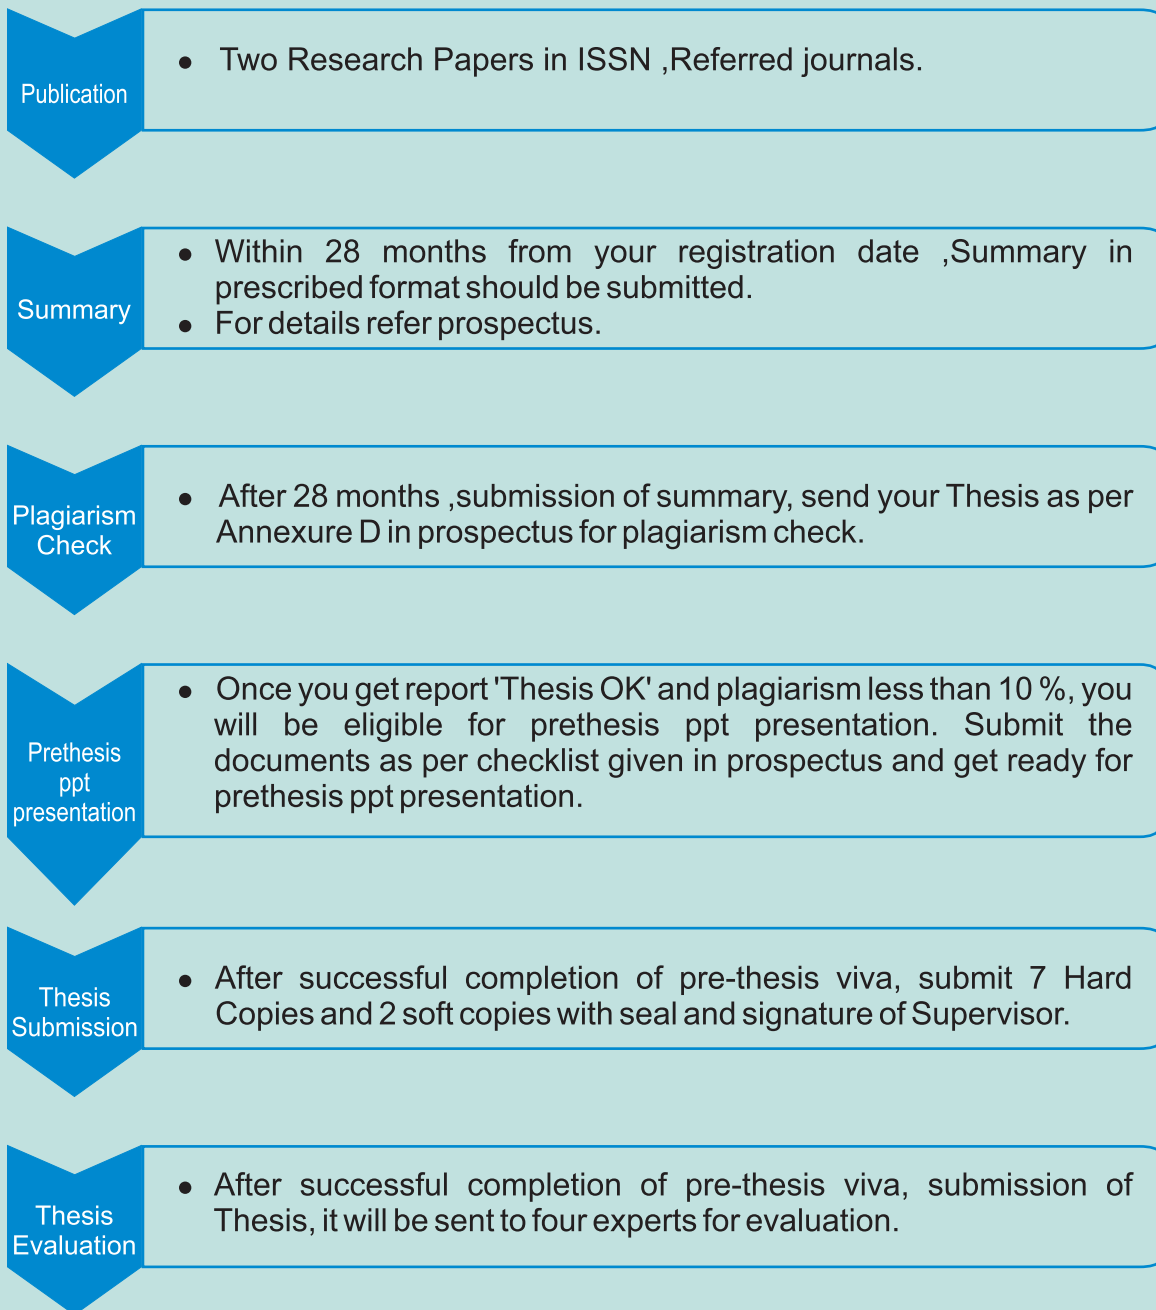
Publication

- Two Research Papers in ISSN ,Referred journals.

Summary

- Within 28 months from your registration date ,Summary in prescribed format should be submitted.
- For details refer prospectus.

Plagiarism Check

- After 28 months ,submission of summary, send your Thesis as per Annexure D in prospectus for plagiarism check.

Prethesis ppt presentation

- Once you get report 'Thesis OK' and plagiarism less than 10 %, you will be eligible for prethesis ppt presentation. Submit the documents as per checklist given in prospectus and get ready for prethesis ppt presentation.

Thesis Submission

- After successful completion of pre-thesis viva, submit 7 Hard Copies and 2 soft copies with seal and signature of Supervisor.

Thesis Evaluation

- After successful completion of pre-thesis viva, submission of Thesis, it will be sent to four experts for evaluation.